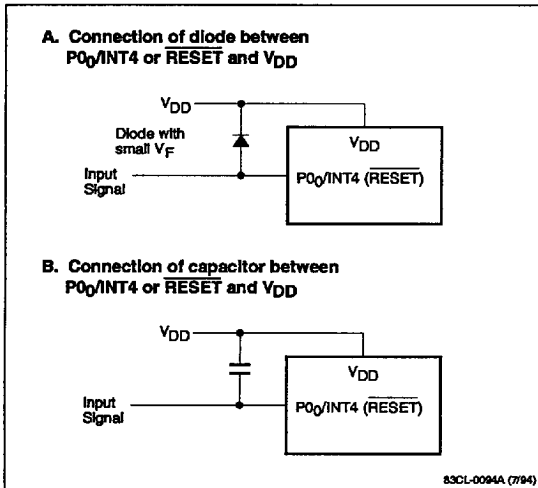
A. Connection of diode between $P0_0$/INT4 or $\overline{RESET}$ and $V_{DD}$

$V_{DD}$

Diode with small $V_F$

Input Signal

$V_{DD}$

$P0_0$/INT4 ($\overline{RESET}$)

B. Connection of capacitor between $P0_0$/INT4 or $\overline{RESET}$ and $V_{DD}$

$V_{DD}$

Input Signal

$V_{DD}$

$P0_0$/INT4 ($\overline{RESET}$)

83CL-0094A (7/94)